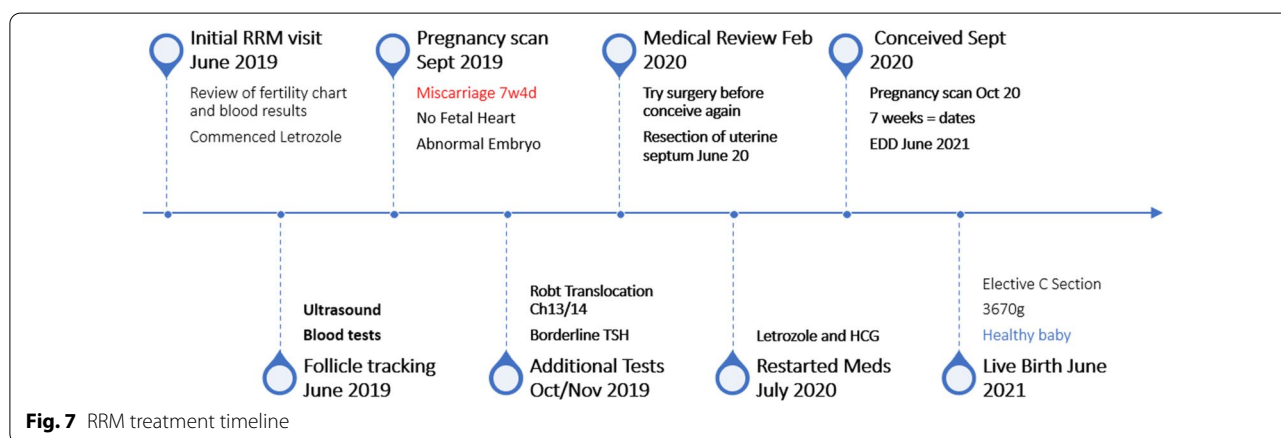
Initial RRM visit June 2019

Review of fertility chart and blood results

Commenced Letrozole

Pregnancy scan Sept 2019

Miscarriage 7w4d

No Fetal Heart

Abnormal Embryo

Medical Review Feb 2020

Try surgery before conceive again

Resection of uterine septum June 20

Conceived Sept 2020

Pregnancy scan Oct 20

7 weeks = dates

EDD June 2021

Ultrasound

Blood tests

Follicle tracking June 2019

Robt Translocation Ch13/14

Borderline TSH

Additional Tests Oct/Nov 2019

Letrozole and HCG

Restarted Meds July 2020

Elective C Section

3670g

Healthy baby

Live Birth June 2021

**Fig. 7** RRM treatment timeline